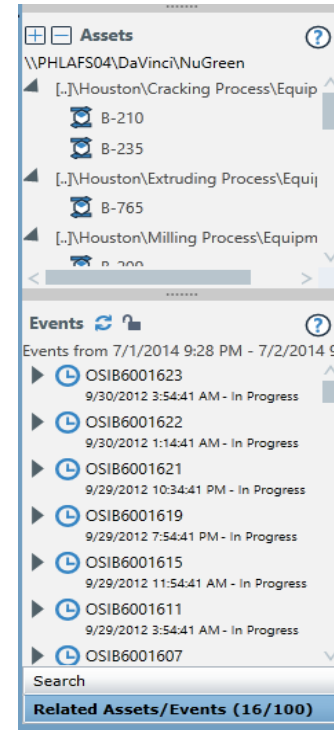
Assets
\\PHLAFS04\DaVinci\NuGreen
[..]\Houston\Cracking Process\Equip
B-210
B-235
[..]\Houston\Extruding Process\Equi
B-765
[..]\Houston\Milling Process\Equipm
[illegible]

Events
Events from 7/1/2014 9:28 PM - 7/2/2014 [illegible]
OSIB6001623
9/30/2012 3:54:41 AM - In Progress
OSIB6001622
9/30/2012 1:14:41 AM - In Progress
OSIB6001621
9/29/2012 10:34:41 PM - In Progress
OSIB6001619
9/29/2012 7:54:41 PM - In Progress
OSIB6001615
9/29/2012 11:54:41 AM - In Progress
OSIB6001611
9/29/2012 3:54:41 AM - In Progress
OSIB6001607
Search
Related Assets/Events (16/100)